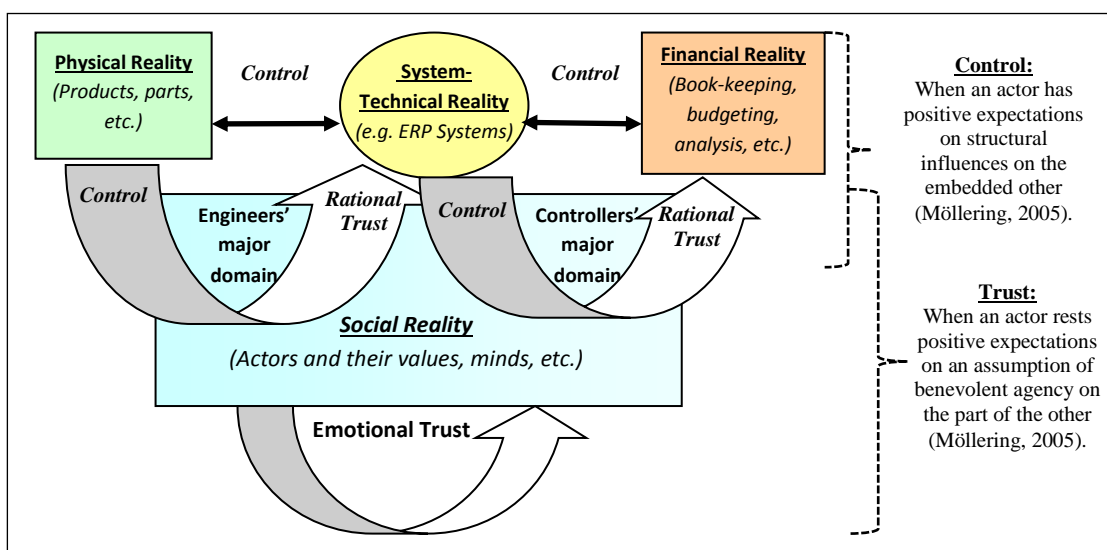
Physical Reality
(Products, parts, etc.)

Control

System-Technical Reality
(e.g. ERP Systems)

Control

Financial Reality
(Book-keeping, budgeting, analysis, etc.)

Control

Engineers' major domain

Rational Trust

Control

Controllers' major domain

Rational Trust

Social Reality
(Actors and their values, minds, etc.)

Emotional Trust

Control:
When an actor has positive expectations on structural influences on the embedded other (Möllering, 2005).

Trust:
When an actor rests positive expectations on an assumption of benevolent agency on the part of the other (Möllering, 2005).